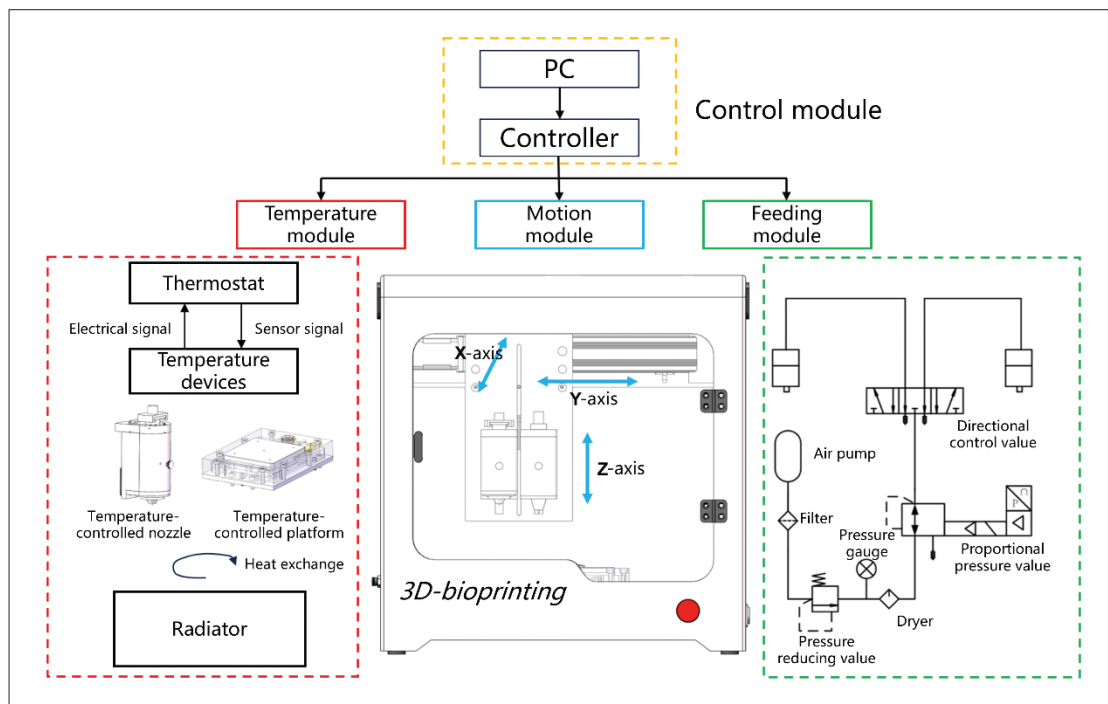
PC

Controller

Control module

Temperature module

Motion module

Feeding module

Thermostat

Electrical signal

Sensor signal

Temperature devices

Temperature-controlled nozzle

Temperature-controlled platform

Heat exchange

Radiator

X-axis

Y-axis

Z-axis

3D-bioprinting

Directional control value

Air pump

Filter

Pressure gauge

Proportional pressure value

Dryer

Pressure reducing value